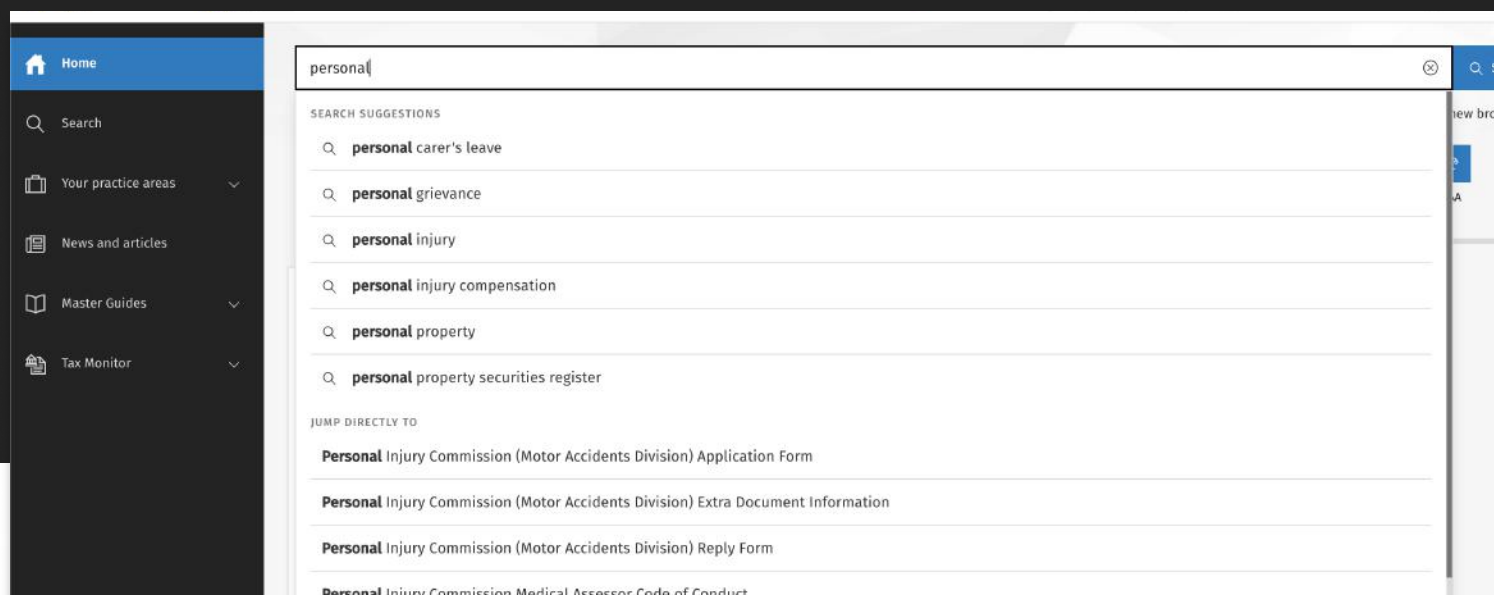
Home

Search

Your practice areas

News and articles

Master Guides

Tax Monitor

personal

SEARCH SUGGESTIONS

personal carer's leave

personal grievance

personal injury

personal injury compensation

personal property

personal property securities register

JUMP DIRECTLY TO

Personal Injury Commission (Motor Accidents Division) Application Form

Personal Injury Commission (Motor Accidents Division) Extra Document Information

Personal Injury Commission (Motor Accidents Division) Reply Form

Personal Injury Commission Medical Assessor Code of Conduct

iew bro

A